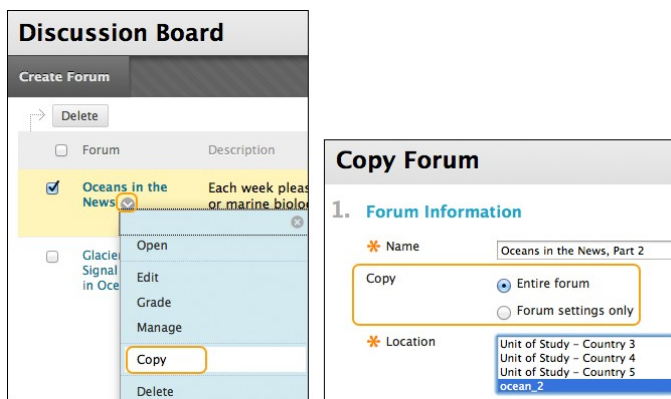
Discussion Board

Create Forum

Delete

| | Forum | Description |
|---|---|---|
| ☑ | Oceans in the News | Each week pleas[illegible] or marine biolo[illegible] |
| ☐ | Glacier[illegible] Signal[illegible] in Oce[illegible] | |

Open
Edit
Grade
Manage
Copy
Delete

Copy Forum

1. Forum Information

Name Oceans in the News, Part 2

Copy
Entire forum
Forum settings only

Location
Unit of Study - Country 3
Unit of Study - Country 4
Unit of Study - Country 5
ocean_2